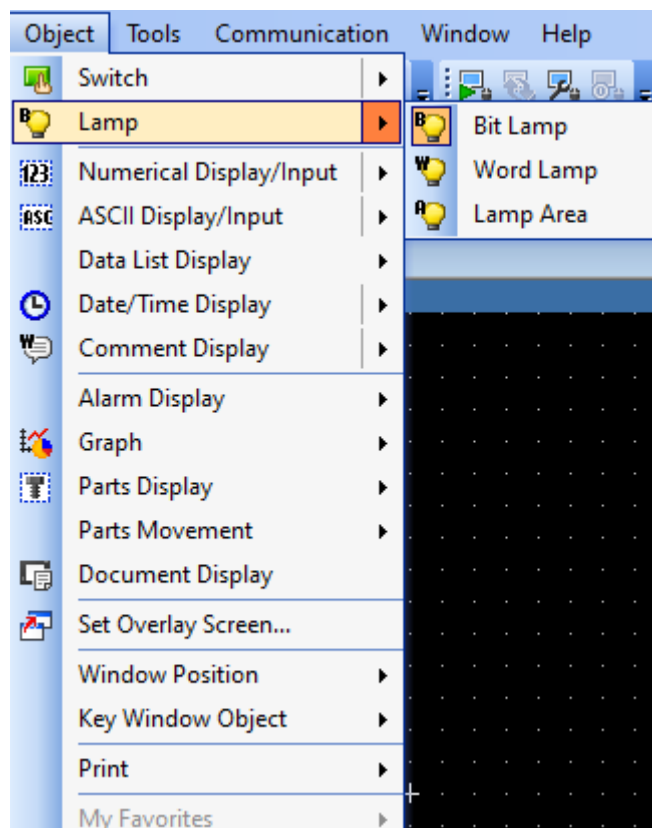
Object Tools Communication Window Help

Switch
Lamp
Numerical Display/Input
ASCII Display/Input
Data List Display
Date/Time Display
Comment Display
Alarm Display
Graph
Parts Display
Parts Movement
Document Display
Set Overlay Screen...
Window Position
Key Window Object
Print
My Favorites

Bit Lamp
Word Lamp
Lamp Area